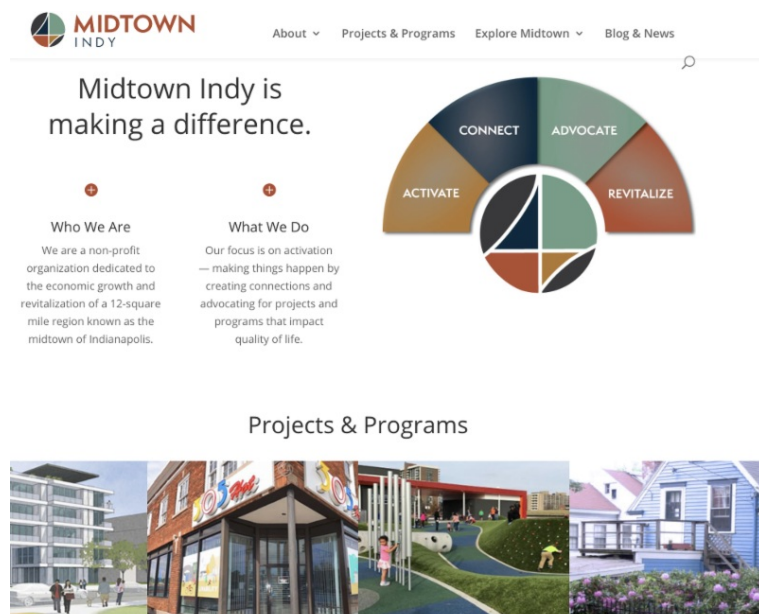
MIDTOWN
INDY

About
Projects & Programs
Explore Midtown
Blog & News

Midtown Indy is making a difference.

Who We Are

We are a non-profit organization dedicated to the economic growth and revitalization of a 12-square mile region known as the midtown of Indianapolis.

What We Do

Our focus is on activation — making things happen by creating connections and advocating for projects and programs that impact quality of life.

ACTIVATE
CONNECT
ADVOCATE
REVITALIZE

Projects & Programs